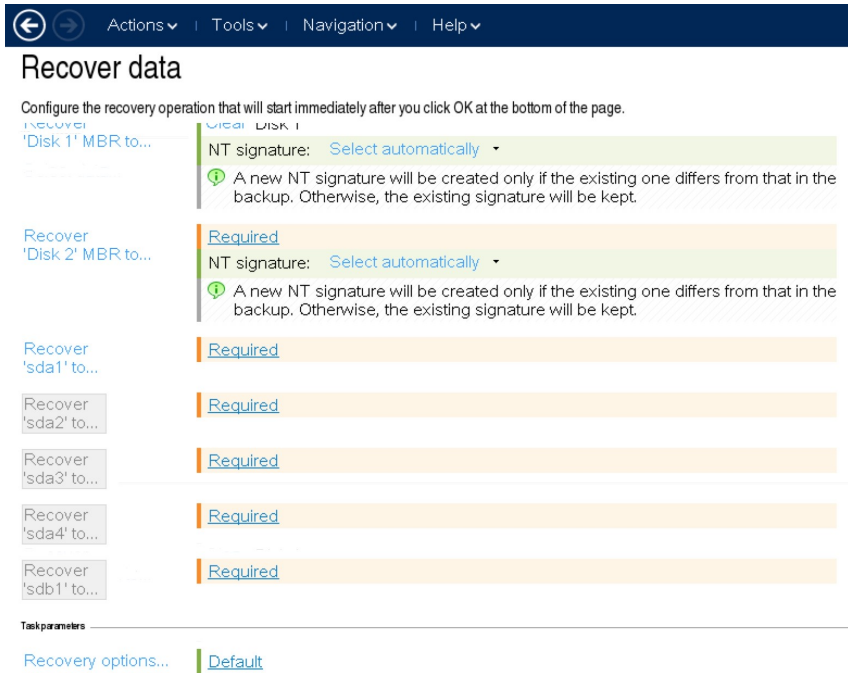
Actions ⌄ | Tools ⌄ | Navigation ⌄ | Help ⌄

Recover data

Configure the recovery operation that will start immediately after you click OK at the bottom of the page.

Recover 'Disk 1' MBR to...

Clear Disk 1

NT signature: Select automatically ▾

A new NT signature will be created only if the existing one differs from that in the backup. Otherwise, the existing signature will be kept.

Recover 'Disk 2' MBR to...

Required

NT signature: Select automatically ▾

A new NT signature will be created only if the existing one differs from that in the backup. Otherwise, the existing signature will be kept.

Recover 'sda1' to...

Required

Recover 'sda2' to...

Required

Recover 'sda3' to...

Required

Recover 'sda4' to...

Required

Recover 'sdb1' to...

Required

Task parameters

Recovery options...

Default